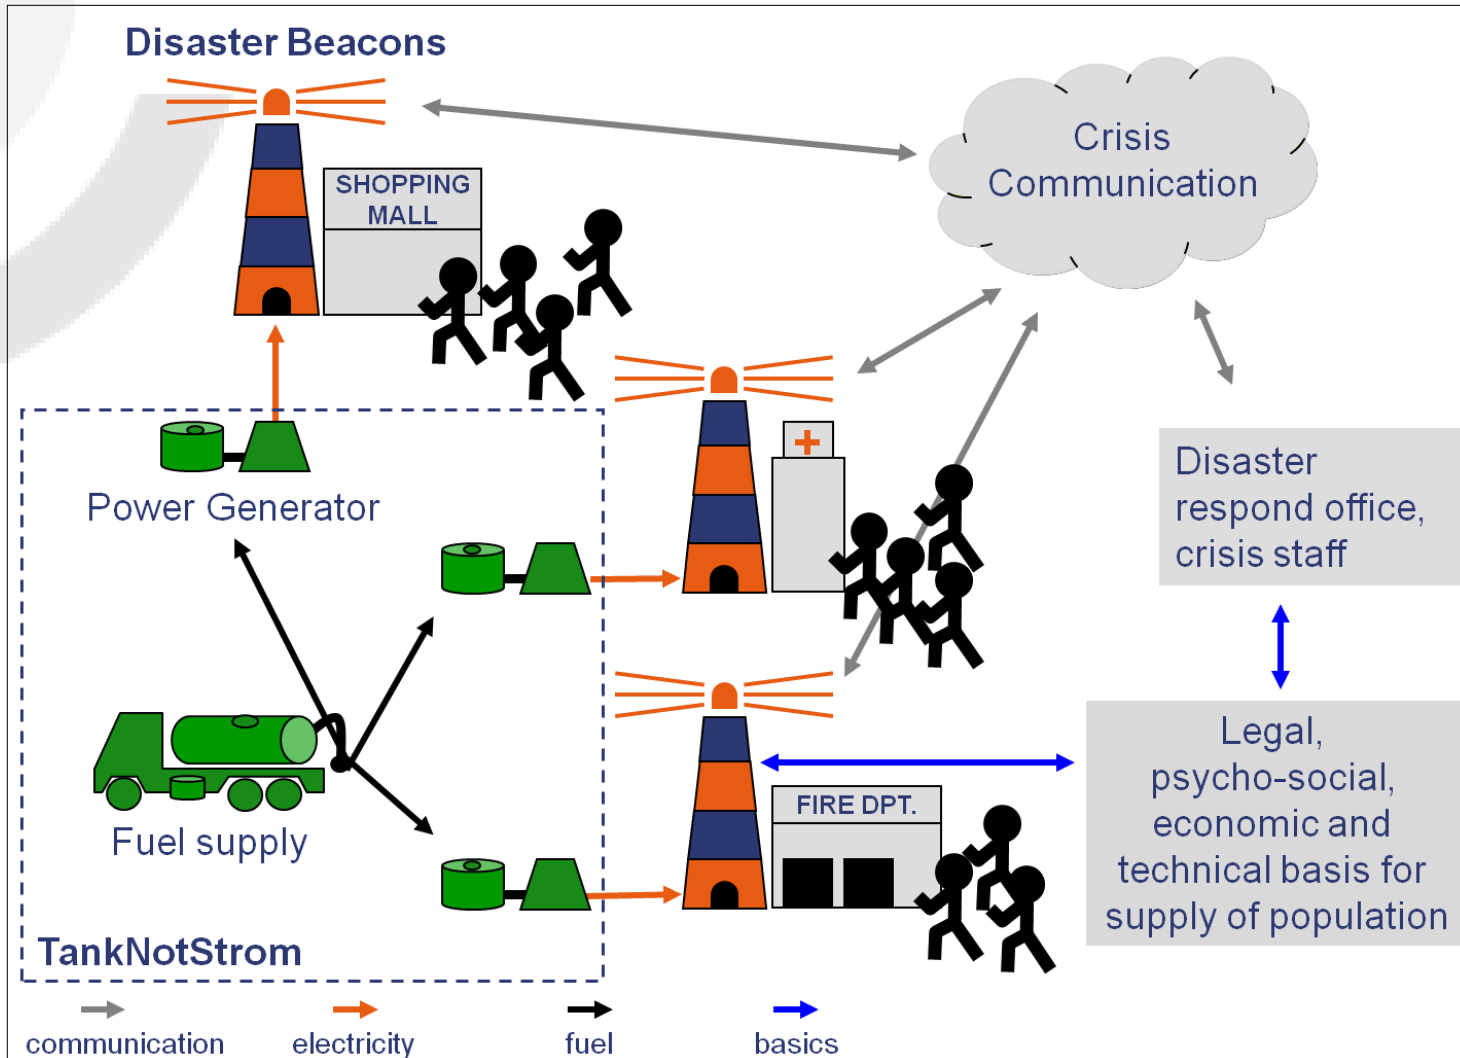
Disaster Beacons

SHOPPING MALL

Crisis Communication

Power Generator

Disaster respond office, crisis staff

Legal, psycho-social, economic and technical basis for supply of population

FIRE DPT.

Fuel supply

TankNotStrom

communication electricity fuel basics